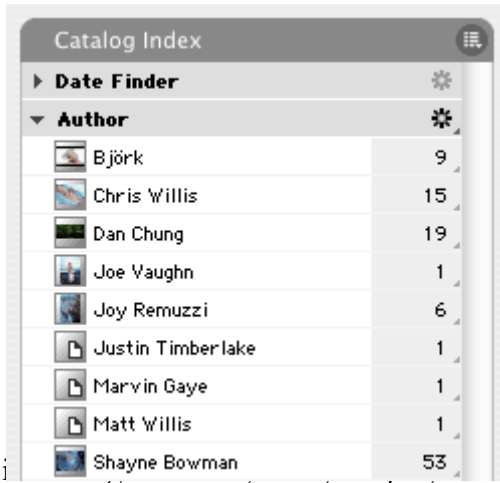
Catalog Index

Date Finder

Author

| | |
|---|---|
| Björk | 9 |
| Chris Willis | 15 |
| Dan Chung | 19 |
| Joe Vaughn | 1 |
| Joy Remuzzi | 6 |
| Justin Timberlake | 1 |
| Marvin Gaye | 1 |
| Matt Willis | 1 |
| Shayne Bowman | 53 |